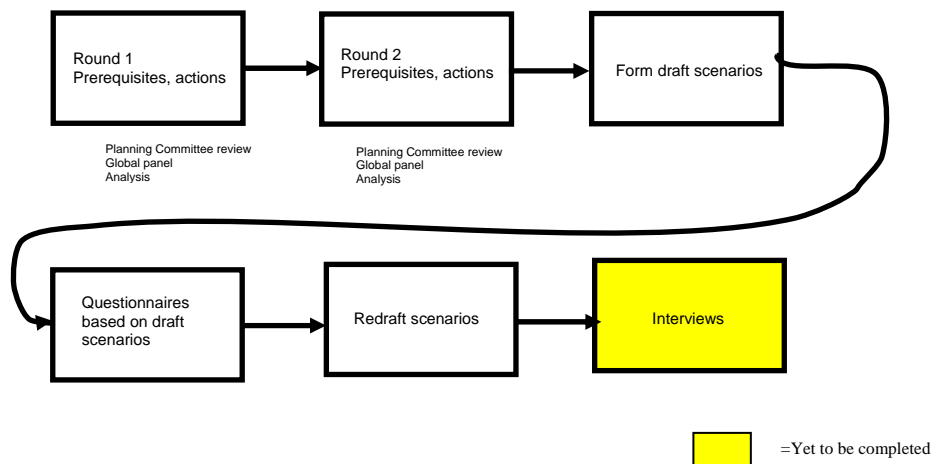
Round 1
Prerequisites, actions

Planning Committee review
Global panel
Analysis

Round 2
Prerequisites, actions

Planning Committee review
Global panel
Analysis

Form draft scenarios

Questionnaires based on draft scenarios

Redraft scenarios

Interviews

=Yet to be completed